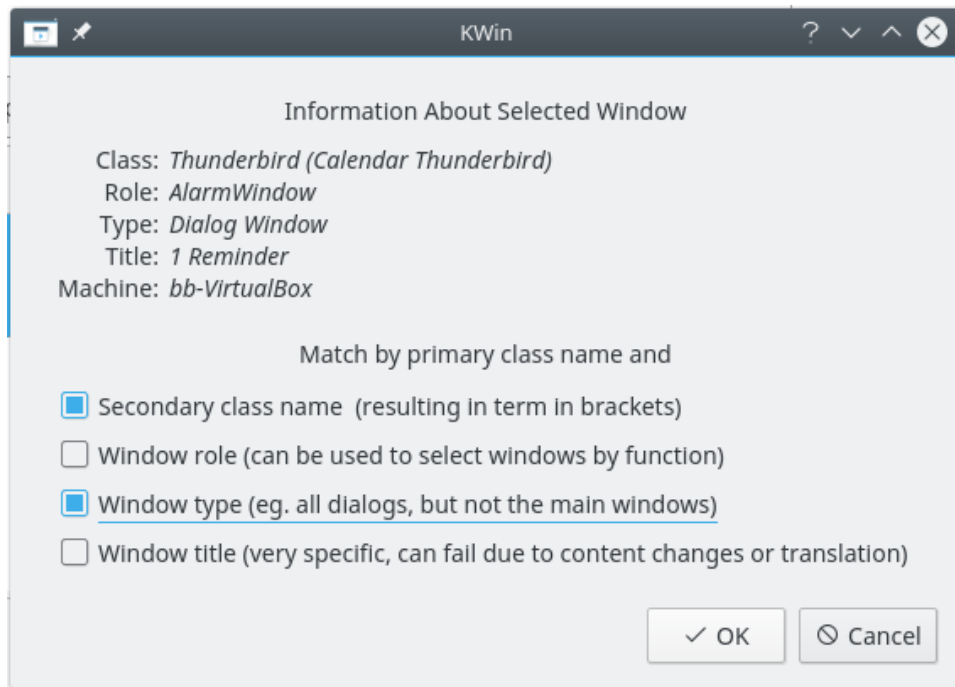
KWin

?

Information About Selected Window

Class: *Thunderbird (Calendar Thunderbird)*
Role: *AlarmWindow*
Type: *Dialog Window*
Title: *1 Reminder*
Machine: *bb-VirtualBox*

Match by primary class name and

Secondary class name (resulting in term in brackets)

Window role (can be used to select windows by function)

Window type (eg. all dialogs, but not the main windows)

Window title (very specific, can fail due to content changes or translation)

OK

Cancel